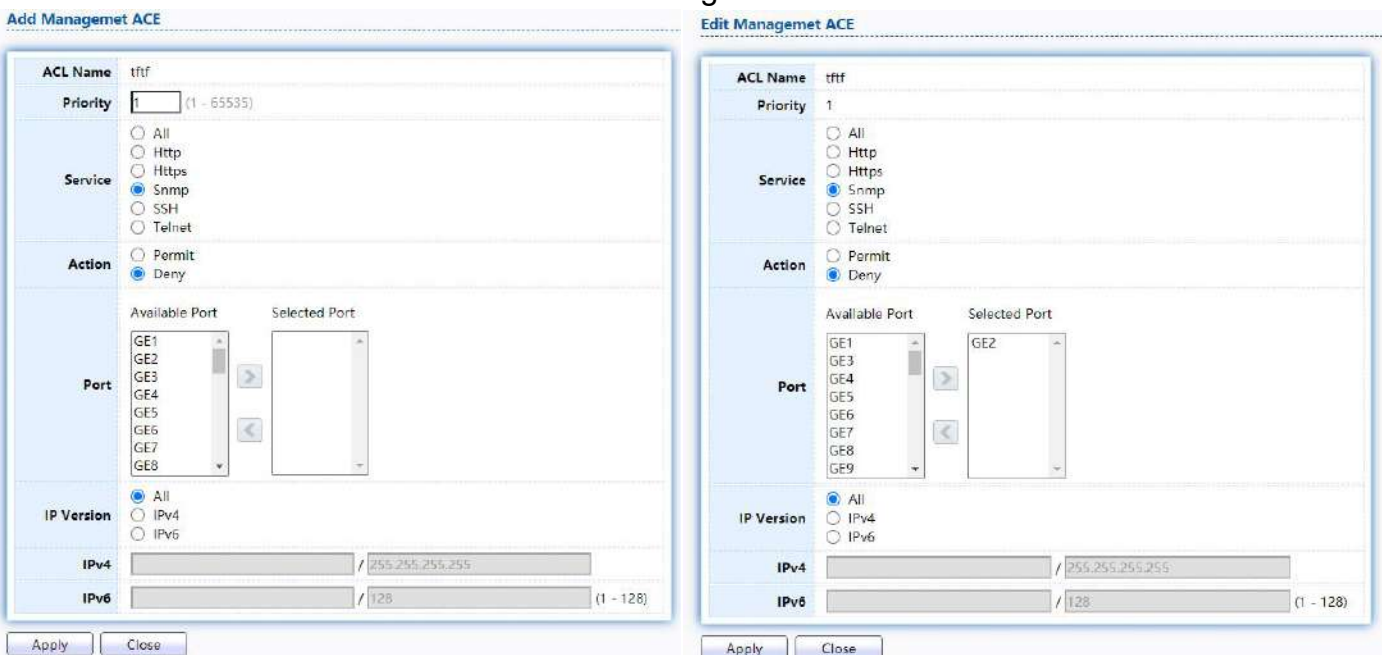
Add Managemet ACE

| ACL Name | tftf |
|---|---|
| Priority | 1 (1 - 65535) |
| Service | All<br>Http<br>Https<br>Snmp<br>SSH<br>Telnet |
| Action | Permit<br>Deny |
| Port | Available Port: GE1 GE2 GE3 GE4 GE5 GE6 GE7 GE8<br>Selected Port |
| IP Version | All<br>IPv4<br>IPv6 |
| IPv4 | / 255.255.255.255 |
| IPv6 | / 128 (1 - 128) |

Apply Close

g

Edit Managemet ACE

| ACL Name | tftf |
|---|---|
| Priority | 1 |
| Service | All<br>Http<br>Https<br>Snmp<br>SSH<br>Telnet |
| Action | Permit<br>Deny |
| Port | Available Port: GE1 GE3 GE4 GE5 GE6 GE7 GE8 GE9<br>Selected Port: GE2 |
| IP Version | All<br>IPv4<br>IPv6 |
| IPv4 | / 255.255.255.255 |
| IPv6 | / 128 (1 - 128) |

Apply Close